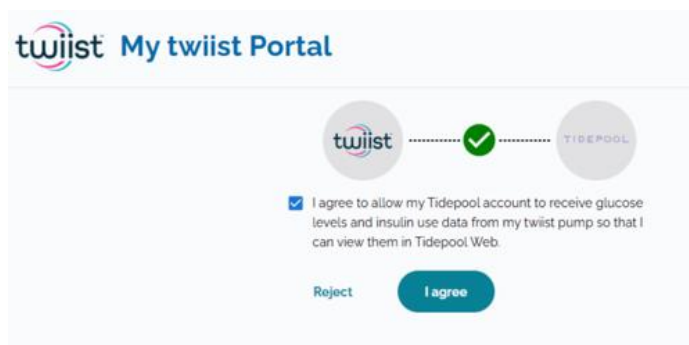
twiist My twiist Portal

twiist

TIDEPOOL

I agree to allow my Tidepool account to receive glucose levels and insulin use data from my twiist pump so that I can view them in Tidepool Web.

Reject

I agree